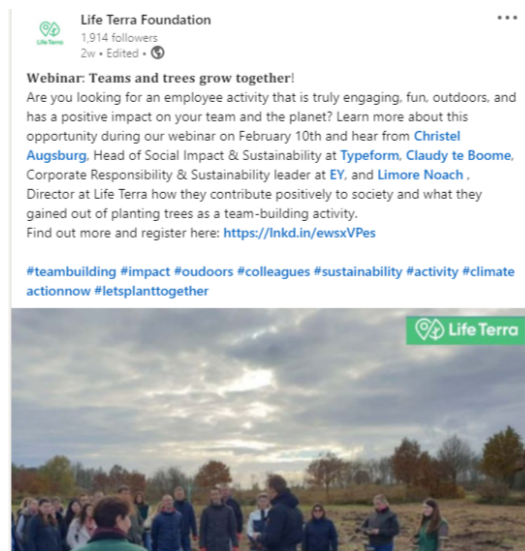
Life Terra

Life Terra Foundation
1,914 followers
2w • Edited •

...

Webinar: Teams and trees grow together!
Are you looking for an employee activity that is truly engaging, fun, outdoors, and has a positive impact on your team and the planet? Learn more about this opportunity during our webinar on February 10th and hear from Christel Augsburg, Head of Social Impact & Sustainability at Typeform, Claudy te Boome, Corporate Responsibility & Sustainability leader at EY, and Limore Noach , Director at Life Terra how they contribute positively to society and what they gained out of planting trees as a team-building activity.
Find out more and register here: https://lnkd.in/ewsxVPes

#teambuilding #impact #oudoors #colleagues #sustainability #activity #climateactionnow #letsplanttogether

Life Terra